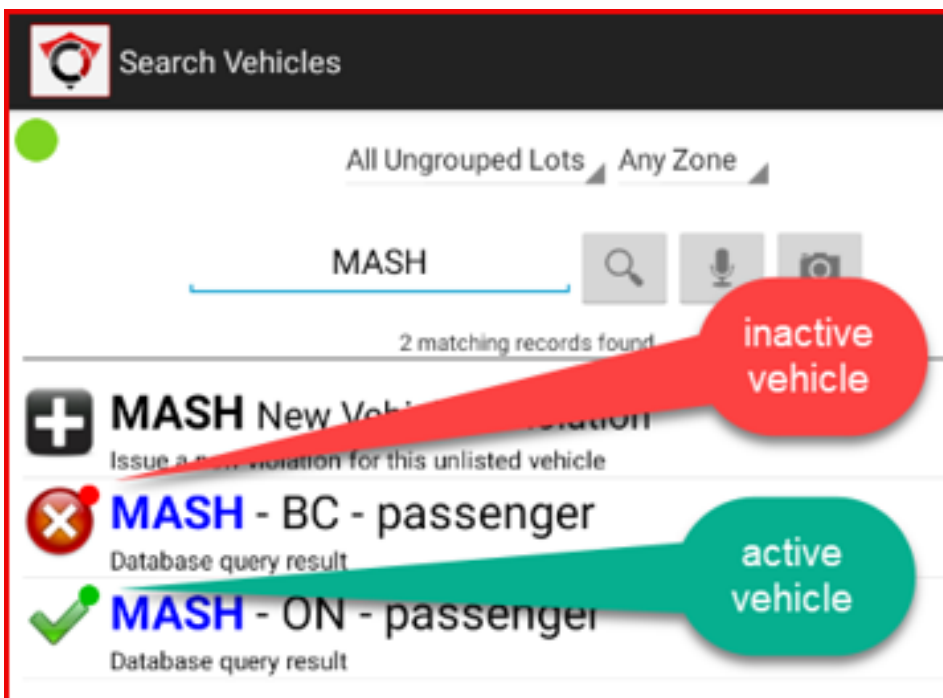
Search Vehicles

All Ungrouped Lots Any Zone

MASH

2 matching records found

inactive vehicle

MASH New Vehi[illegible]olation

Issue a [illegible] violation for this unlisted vehicle

MASH - BC - passenger

Database query result

active vehicle

MASH - ON - passenger

Database query result